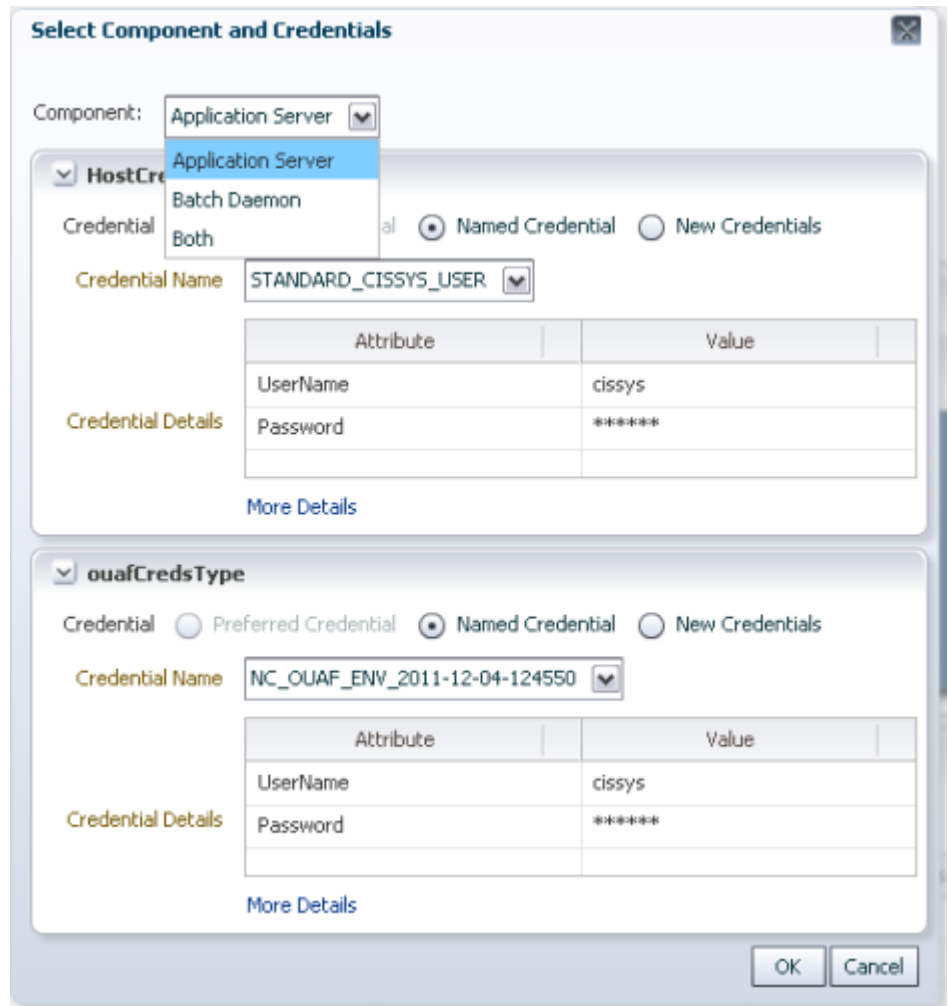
Select Component and Credentials

Component: Application Server

Application Server
Batch Daemon
Both

HostCre

Credential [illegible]l Named Credential New Credentials

Credential Name STANDARD_CISSYS_USER

| Attribute | Value |
|---|---|
| UserName | cissys |
| Password | ****** |
| | |

Credential Details

More Details

ouafCredsType

Credential Preferred Credential Named Credential New Credentials

Credential Name NC_OUAF_ENV_2011-12-04-124550

| Attribute | Value |
|---|---|
| UserName | cissys |
| Password | ****** |
| | |

Credential Details

More Details

OK Cancel